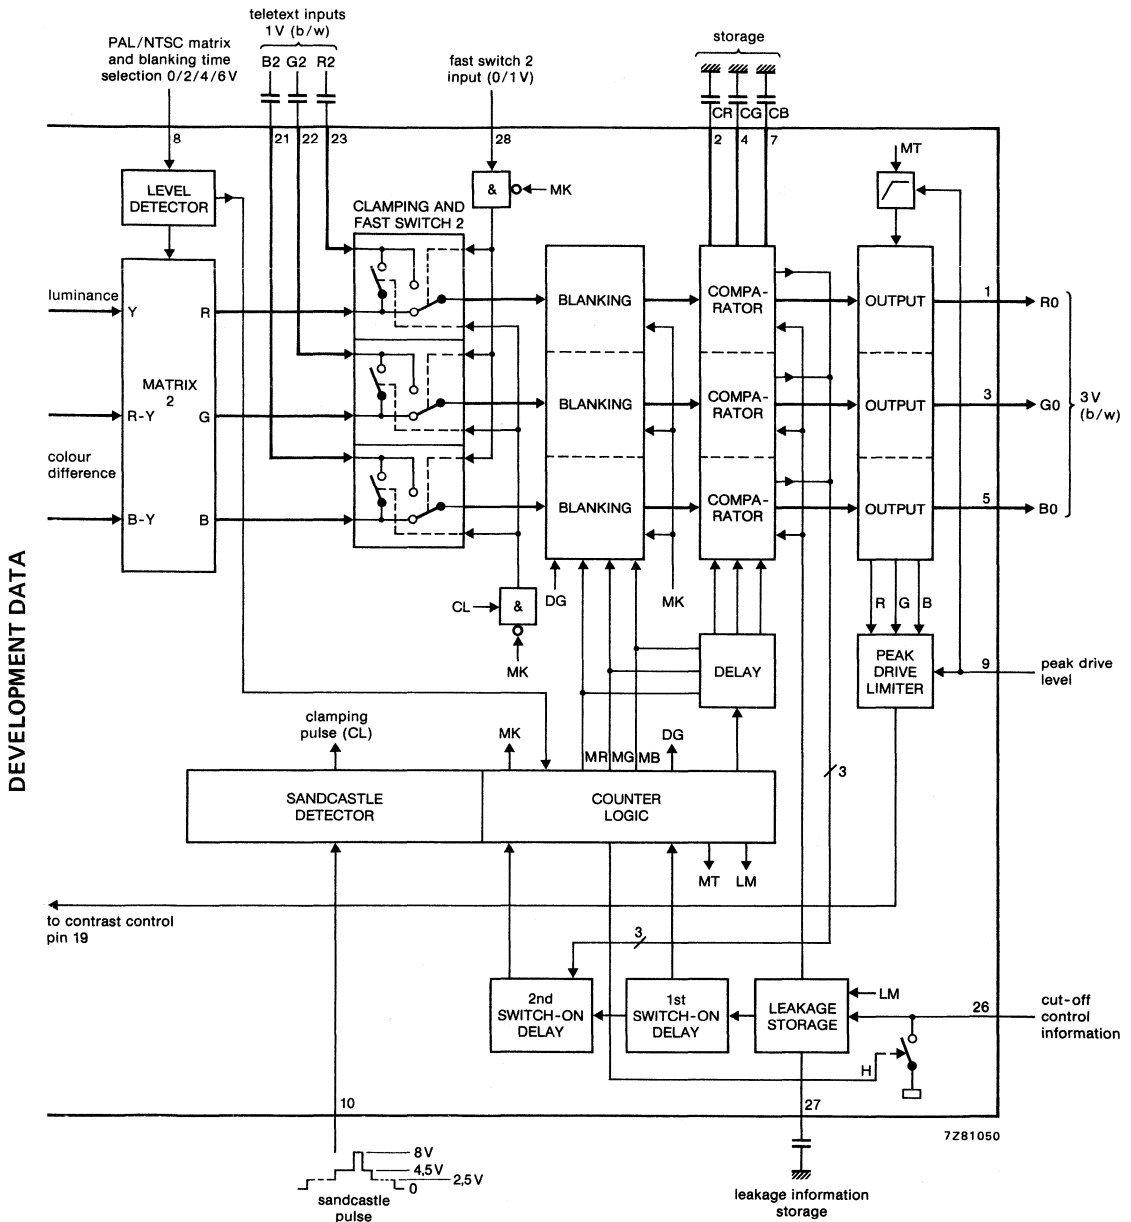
DEVELOPMENT DATA

teletext inputs
1 V (b/w)

PAL/NTSC matrix
and blanking time
selection 0/2/4/6V

B2 G2 R2

fast switch 2
input (0/1V)

storage

CR CG CB

8

21 22 23

28

2 4 7

MT

LEVEL
DETECTOR

&

MK

CLAMPING AND
FAST SWITCH 2

luminance

Y

R

BLANKING

COMPA-
RATOR

OUTPUT

1

R0

MATRIX
2

R-Y

G

BLANKING

COMPA-
RATOR

OUTPUT

3

G0

3 V
(b/w)

colour
difference

B-Y

B

BLANKING

COMPA-
RATOR

OUTPUT

5

B0

CL

&

DG

MK

R G B

MK

DELAY

PEAK
DRIVE
LIMITER

9

peak drive
level

clamping
pulse (CL)

MK

DG

MR MG MB

3

SANDCASTLE
DETECTOR

COUNTER
LOGIC

MT LM

to contrast control
pin 19

3

2nd
SWITCH-ON
DELAY

1st
SWITCH-ON
DELAY

LEAKAGE
STORAGE

LM

26

cut-off
control
information

H

10

27

7Z81050

8V
4,5V
2,5V
0

sandcastle
pulse

leakage information
storage